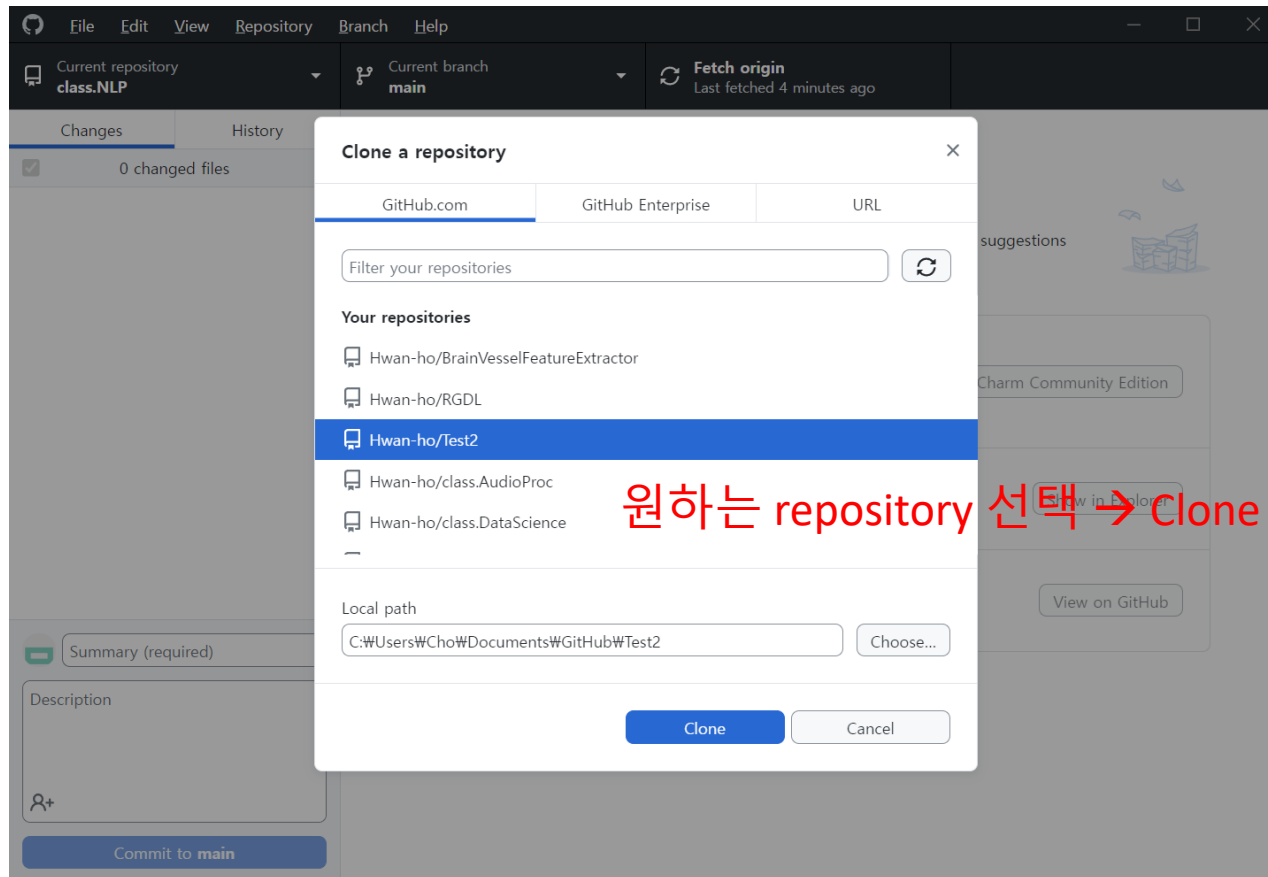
File Edit View Repository Branch Help

Current repository
class.NLP

Current branch
main

Fetch origin
Last fetched 4 minutes ago

Changes History

0 changed files

Clone a repository ×

GitHub.com GitHub Enterprise URL

Filter your repositories

Your repositories

Hwan-ho/BrainVesselFeatureExtractor
Hwan-ho/RGDL
Hwan-ho/Test2
Hwan-ho/class.AudioProc
Hwan-ho/class.DataScience

원하는 repository 선택 → Clone

Local path
C:₩Users₩Cho₩Documents₩GitHub₩Test2
Choose...

Clone Cancel

suggestions

Charm Community Edition

Show in Explorer

View on GitHub

Summary (required)

Description

Commit to main